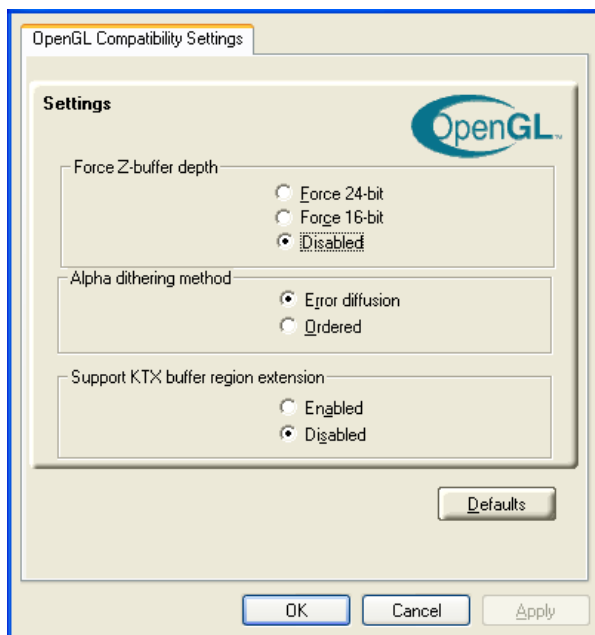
OpenGL Compatibility Settings

Settings

OpenGL™

Force Z-buffer depth

Force 24-bit

Force 16-bit

Disabled

Alpha dithering method

Error diffusion

Ordered

Support KTX buffer region extension

Enabled

Disabled

Defaults

OK

Cancel

Apply